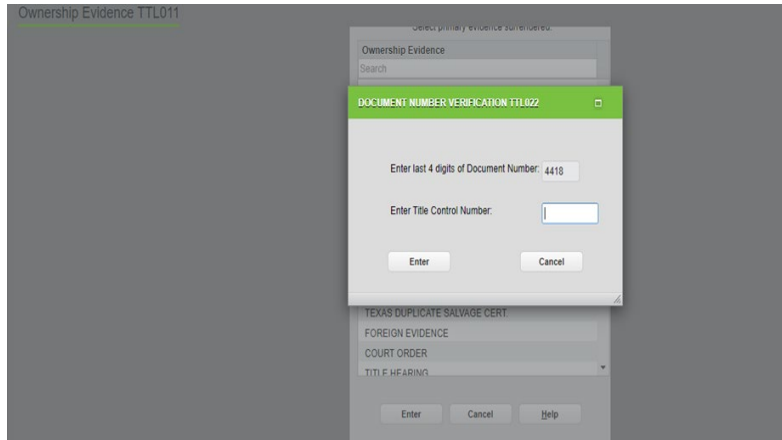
Ownership Evidence TTL011

Select primary evidence surrendered:

Ownership Evidence

Search

DOCUMENT NUMBER VERIFICATION TTL022

Enter last 4 digits of Document Number: 4418

Enter Title Control Number:

Enter

Cancel

TEXAS DUPLICATE SALVAGE CERT.

FOREIGN EVIDENCE

COURT ORDER

TITLE HEARING

Enter

Cancel

Help